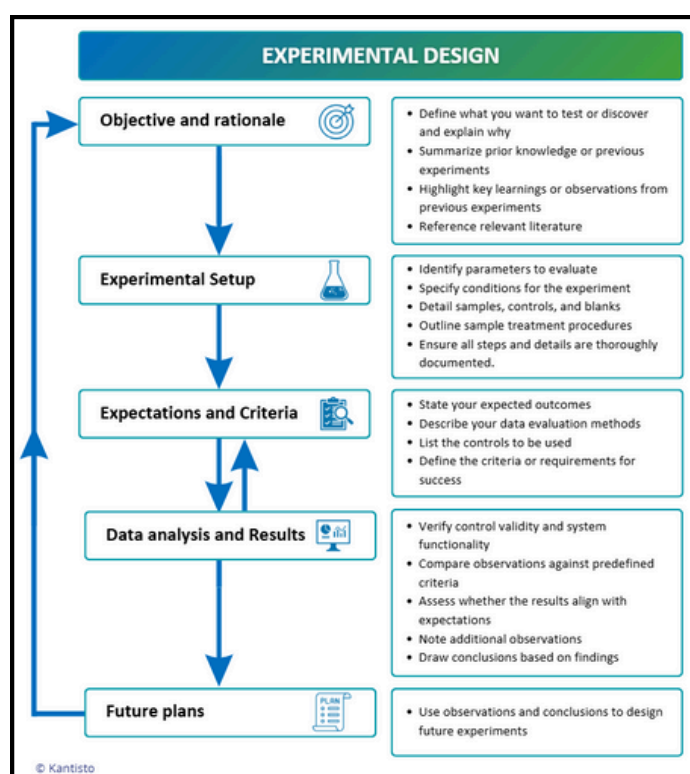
EXPERIMENTAL DESIGN

Objective and rationale

- Define what you want to test or discover and explain why
- Summarize prior knowledge or previous experiments
- Highlight key learnings or observations from previous experiments
- Reference relevant literature

Experimental Setup

- Identify parameters to evaluate
- Specify conditions for the experiment
- Detail samples, controls, and blanks
- Outline sample treatment procedures
- Ensure all steps and details are thoroughly documented.

Expectations and Criteria

- State your expected outcomes
- Describe your data evaluation methods
- List the controls to be used
- Define the criteria or requirements for success

Data analysis and Results

- Verify control validity and system functionality
- Compare observations against predefined criteria
- Assess whether the results align with expectations
- Note additional observations
- Draw conclusions based on findings

Future plans

PLAN

- Use observations and conclusions to design future experiments

© Kantisto